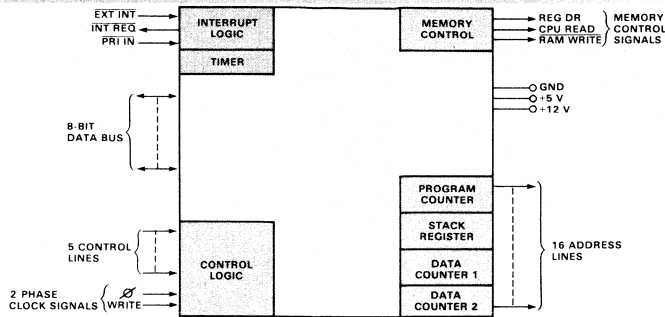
$\overline{EXT\ INT}$
$\overline{INT\ REQ}$
$\overline{PRI\ IN}$

INTERRUPT LOGIC

TIMER

MEMORY CONTROL

REG DR
$\overline{CPU\ READ}$
$\overline{RAM\ WRITE}$

MEMORY CONTROL SIGNALS

GND
+5 V
+12 V

8-BIT DATA BUS

PROGRAM COUNTER

STACK REGISTER

DATA COUNTER 1

DATA COUNTER 2

16 ADDRESS LINES

5 CONTROL LINES

CONTROL LOGIC

2 PHASE CLOCK SIGNALS

Ø

WRITE